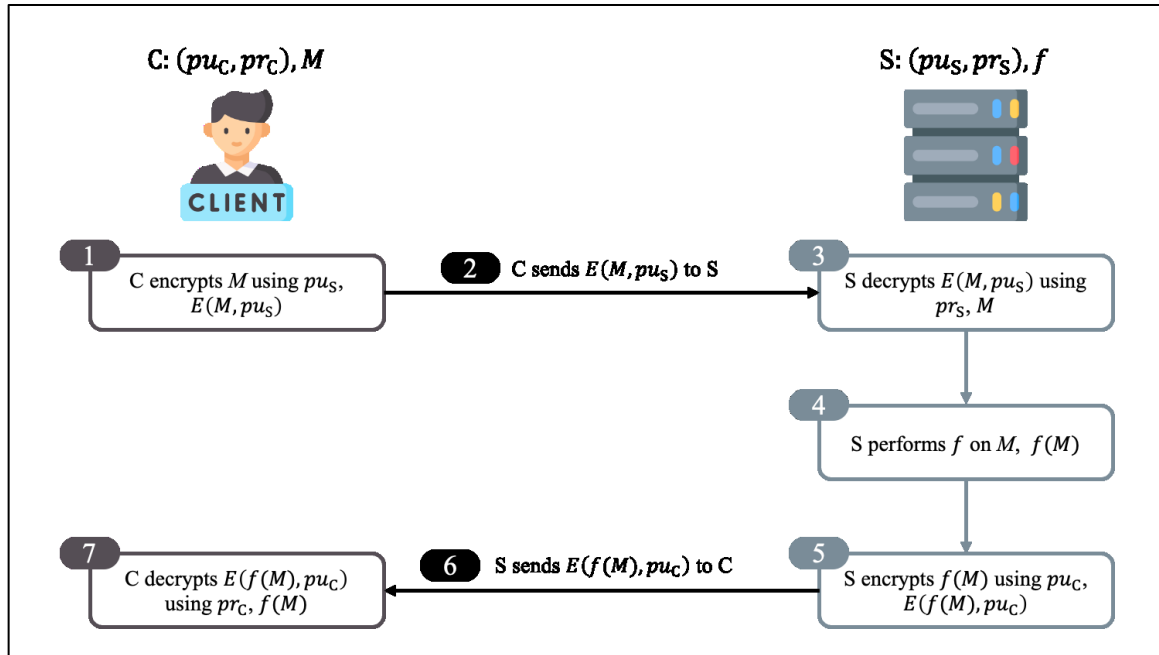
C: $(pu_C, pr_C), M$

CLIENT

S: $(pu_S, pr_S), f$

1 C encrypts $M$ using $pu_S$, $E(M, pu_S)$

2 C sends $E(M, pu_S)$ to S

3 S decrypts $E(M, pu_S)$ using $pr_S$, $M$

4 S performs $f$ on $M$, $f(M)$

5 S encrypts $f(M)$ using $pu_C$, $E(f(M), pu_C)$

6 S sends $E(f(M), pu_C)$ to C

7 C decrypts $E(f(M), pu_C)$ using $pr_C$, $f(M)$